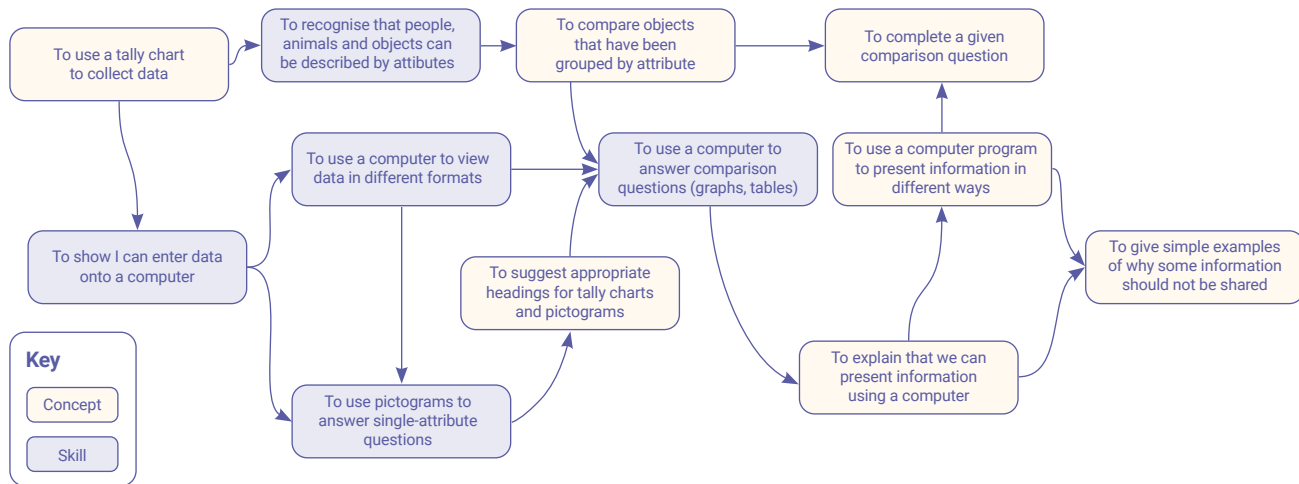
To use a tally chart to collect data

To recognise that people, animals and objects can be described by attibutes

To compare objects that have been grouped by attribute

To complete a given comparison question

To use a computer to view data in different formats

To use a computer to answer comparison questions (graphs, tables)

To use a computer program to present information in different ways

To show I can enter data onto a computer

To suggest appropriate headings for tally charts and pictograms

To give simple examples of why some information should not be shared

Key

Concept

Skill

To use pictograms to answer single-attribute questions

To explain that we can present information using a computer